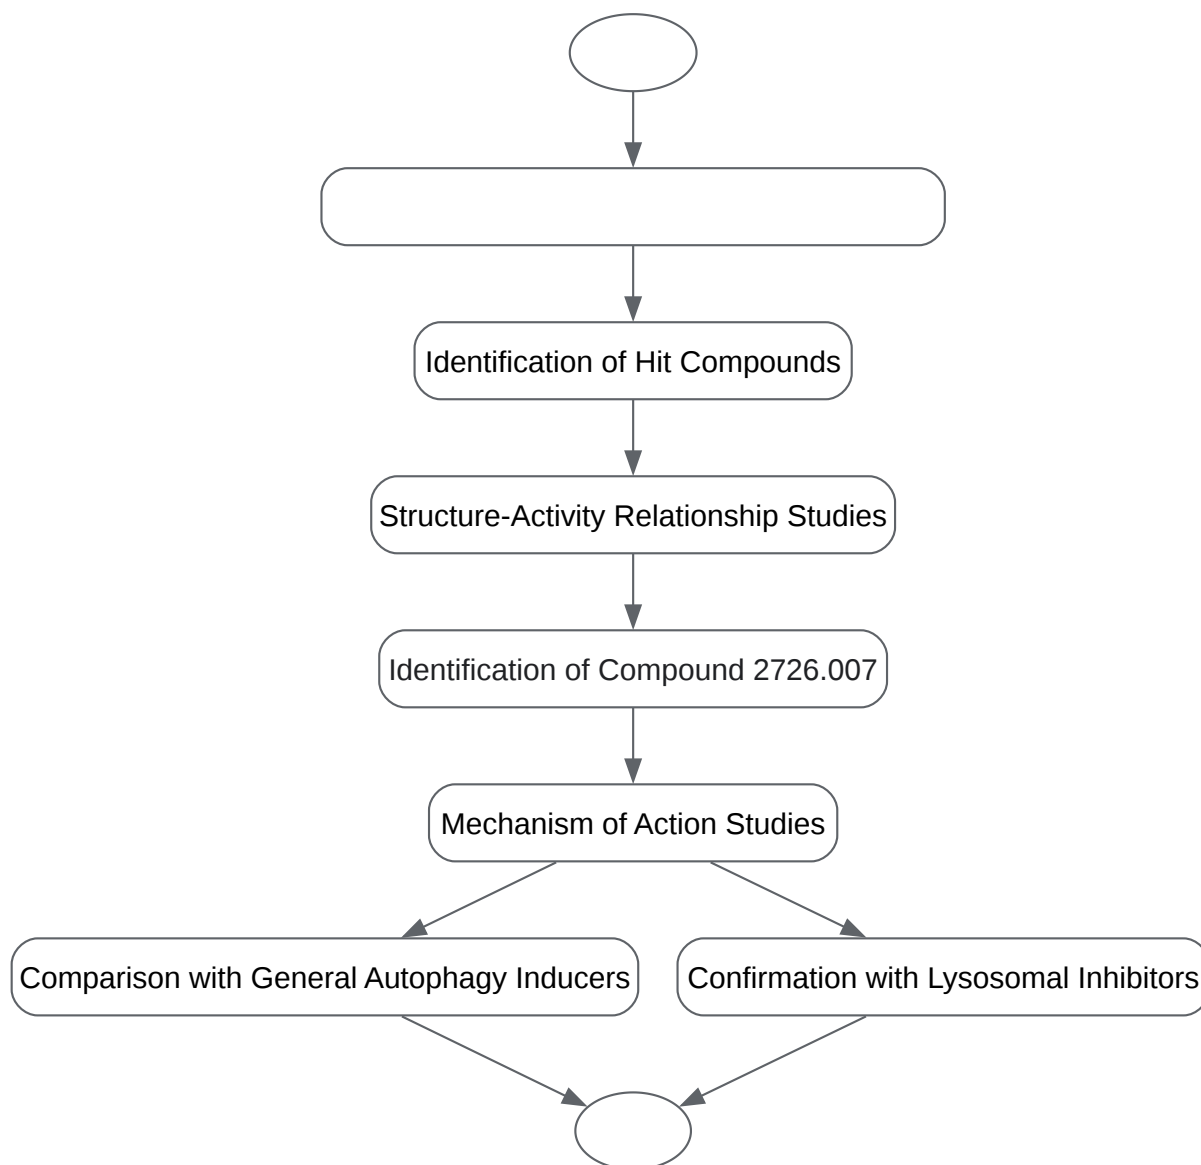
Identification of Hit Compounds

Structure-Activity Relationship Studies

Identification of Compound 2726.007

Mechanism of Action Studies

Comparison with General Autophagy Inducers

Confirmation with Lysosomal Inhibitors